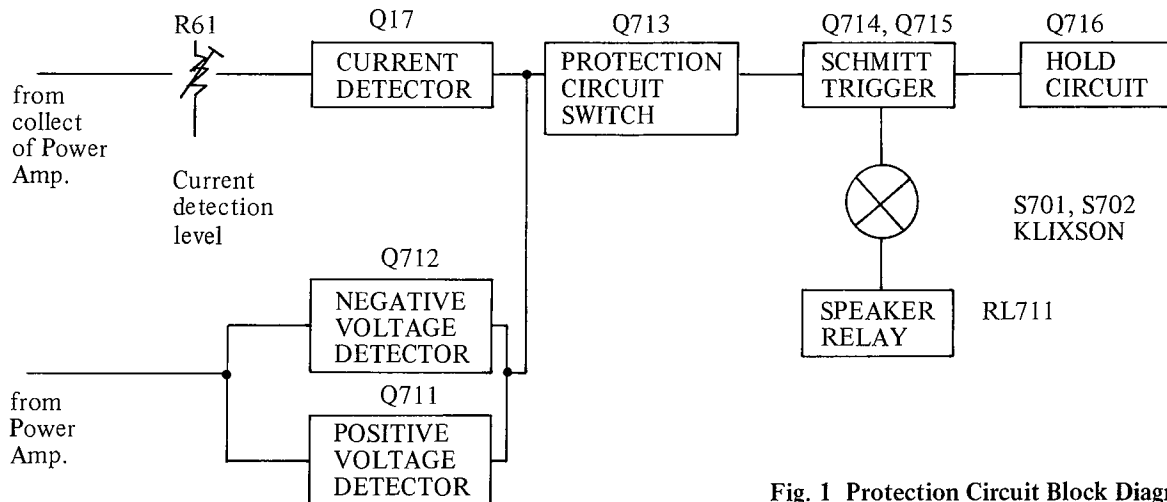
R61

Q17

CURRENT DETECTOR

Q713

PROTECTION CIRCUIT SWITCH

Q714, Q715

SCHMITT TRIGGER

Q716

HOLD CIRCUIT

from collect of Power Amp.

Current detection level

S701, S702 KLIXSON

Q712

NEGATIVE VOLTAGE DETECTOR

SPEAKER RELAY

RL711

from Power Amp.

Q711

POSITIVE VOLTAGE DETECTOR

Fig. 1 Protection Circuit Block Diag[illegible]